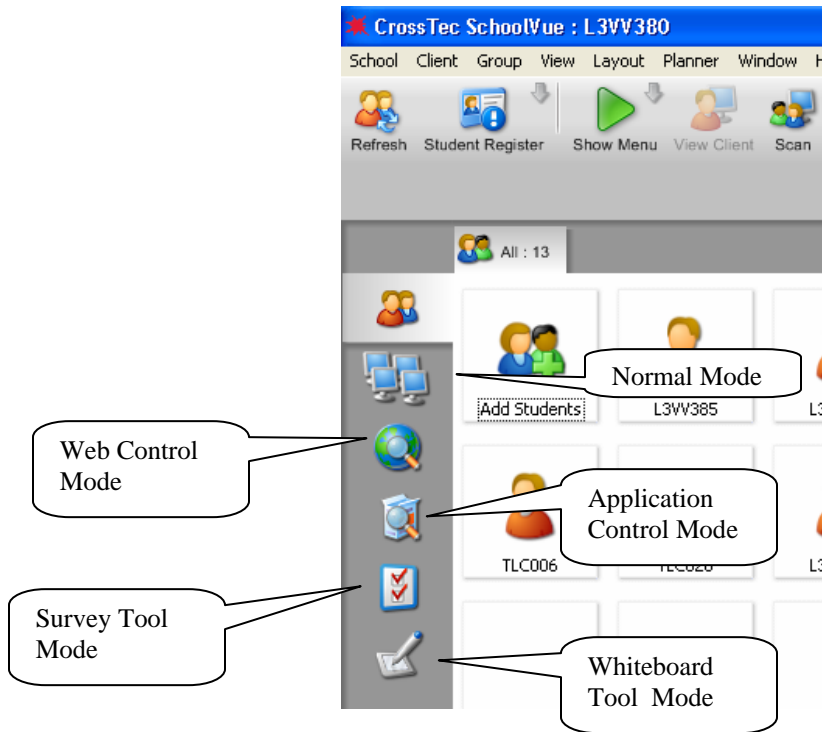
CrossTec SchoolVue : L3VV380

School Client Group View Layout Planner Window H

Refresh Student Register Show Menu View Client Scan

All : 13

Add Students L3VV385 L3

TLC006 TLC020 L3

Normal Mode

Web Control Mode

Application Control Mode

Survey Tool Mode

Whiteboard Tool Mode